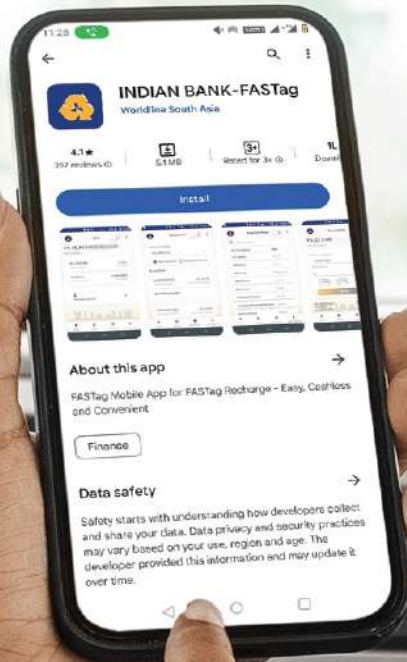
11:28

INDIAN BANK-FASTag

Worldline South Asia

4.1★
357 reviews

5.1 MB

3+
Rated for 3+

1L
Downl

Install

About this app

FASTag Mobile App for FASTag Recharge - Easy, Cashless and Convenient

Finance

Data safety

Safety starts with understanding how developers collect and share your data. Data privacy and security practices may vary based on your use, region and age. The developer provided this information and may update it over time.